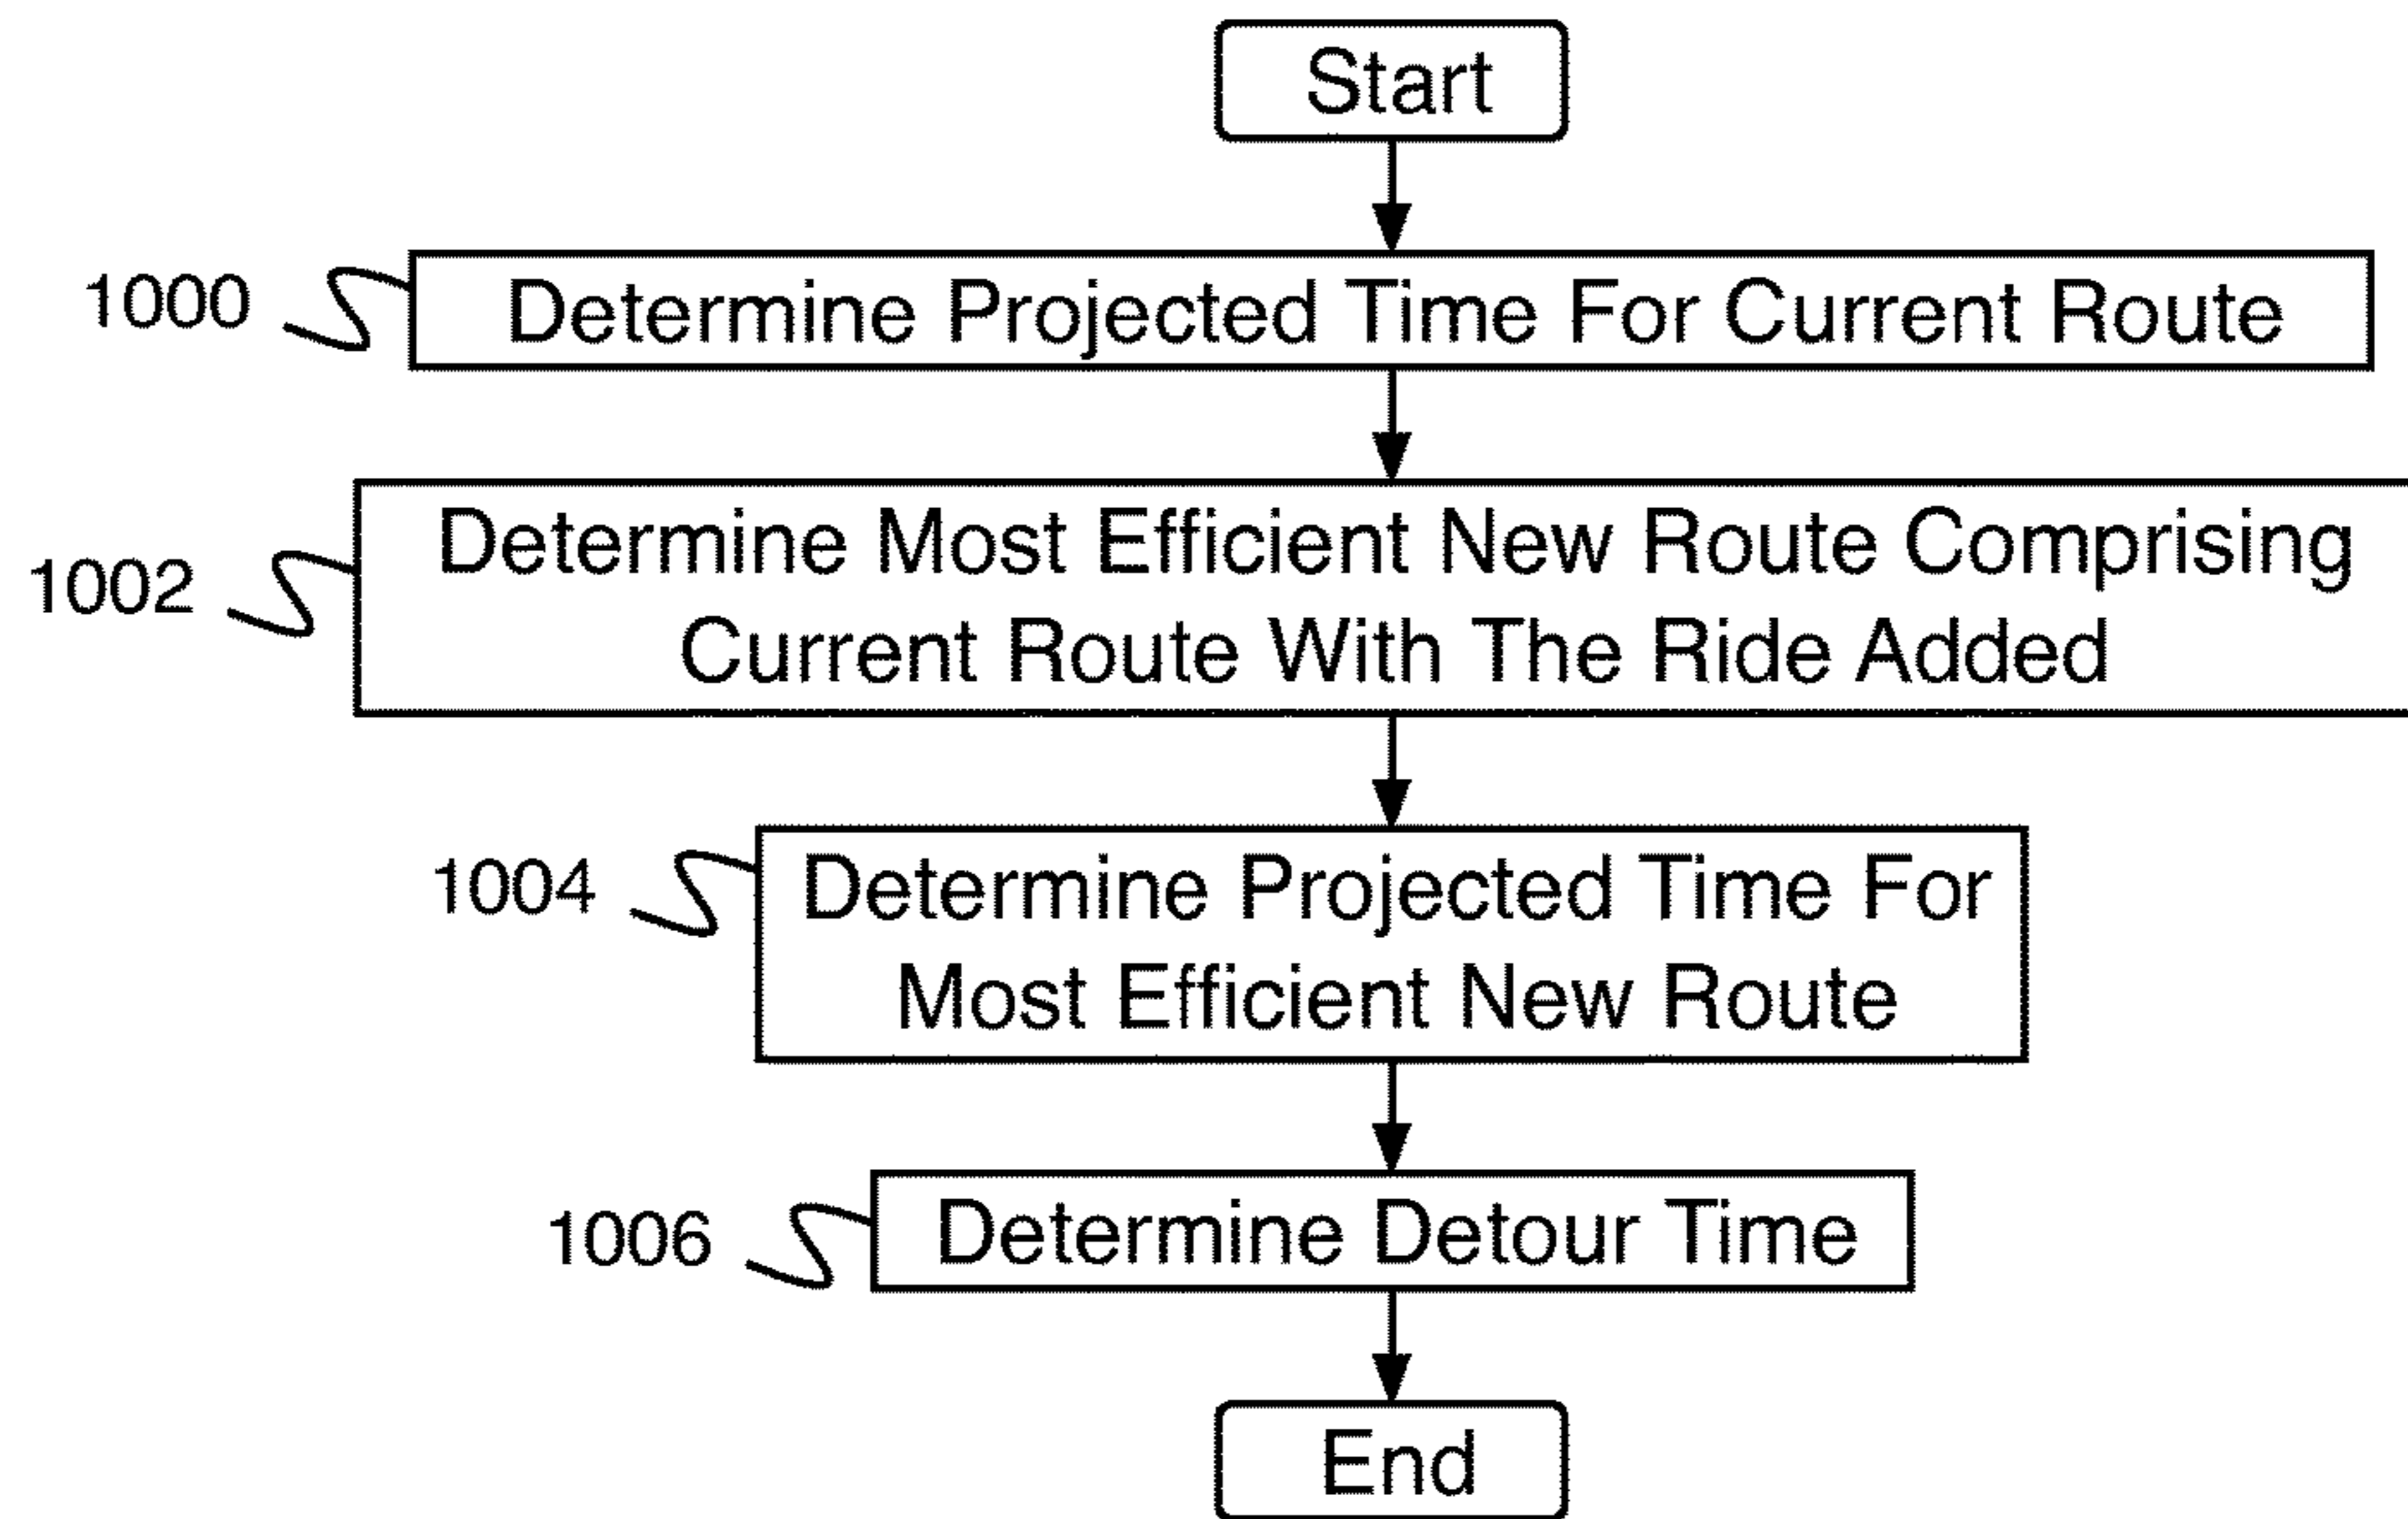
Start

1000
Determine Projected Time For Current Route

1002
Determine Most Efficient New Route Comprising Current Route With The Ride Added

1004
Determine Projected Time For Most Efficient New Route

1006
Determine Detour Time

End